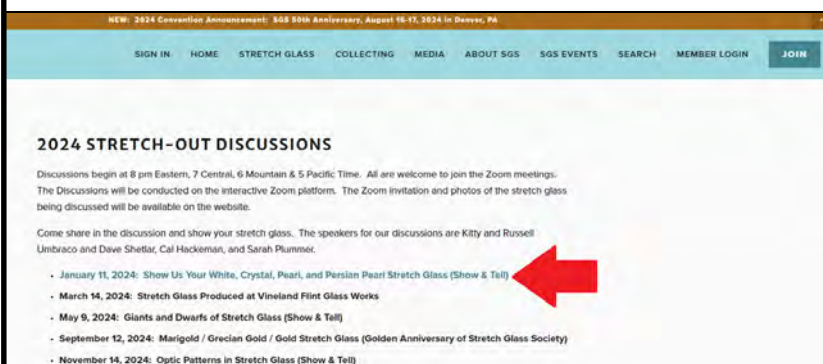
NEW: 2024 Convention Announcement: SGS 50th Anniversary, August 15-17, 2024 in Denver, PA

SIGN IN HOME STRETCH GLASS COLLECTING MEDIA ABOUT SGS SGS EVENTS SEARCH MEMBER LOGIN JOIN

2024 STRETCH-OUT DISCUSSIONS

Discussions begin at 8 pm Eastern, 7 Central, 6 Mountain & 5 Pacific Time. All are welcome to join the Zoom meetings. The Discussions will be conducted on the interactive Zoom platform. The Zoom invitation and photos of the stretch glass being discussed will be available on the website.

Come share in the discussion and show your stretch glass. The speakers for our discussions are Kitty and Russell Umbraco and Dave Shetlar, Cal Hackeman, and Sarah Plummer.

• January 11, 2024: Show Us Your White, Crystal, Pearl, and Persian Pearl Stretch Glass (Show & Tell)
• March 14, 2024: Stretch Glass Produced at Vineland Flint Glass Works
• May 9, 2024: Giants and Dwarfs of Stretch Glass (Show & Tell)
• September 12, 2024: Marigold / Grecian Gold / Gold Stretch Glass (Golden Anniversary of Stretch Glass Society)
• November 14, 2024: Optic Patterns in Stretch Glass (Show & Tell)